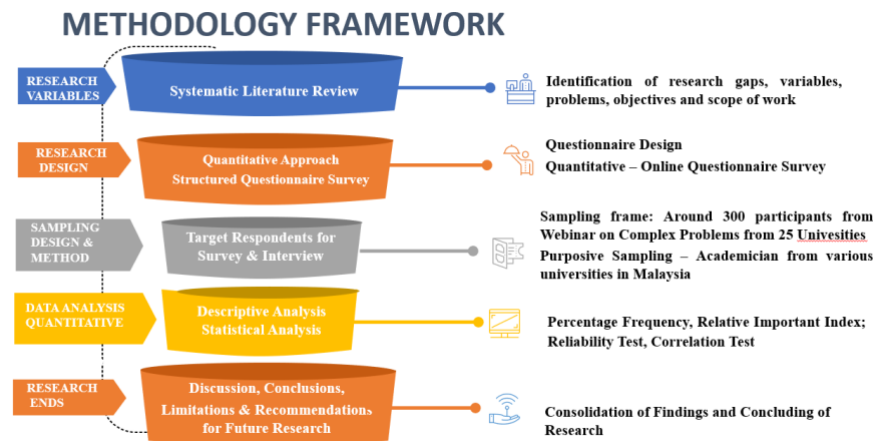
METHODOLOGY FRAMEWORK

RESEARCH VARIABLES

Systematic Literature Review

Identification of research gaps, variables, problems, objectives and scope of work

RESEARCH DESIGN

Quantitative Approach
Structured Questionnaire Survey

Questionnaire Design
Quantitative – Online Questionnaire Survey

SAMPLING DESIGN & METHOD

Target Respondents for Survey & Interview

Sampling frame: Around 300 participants from Webinar on Complex Problems from 25 Univesities
Purposive Sampling – Academician from various universities in Malaysia

DATA ANALYSIS QUANTITATIVE

Descriptive Analysis
Statistical Analysis

Percentage Frequency, Relative Important Index; Reliability Test, Correlation Test

RESEARCH ENDS

Discussion, Conclusions, Limitations & Recommendations for Future Research

Consolidation of Findings and Concluding of Research